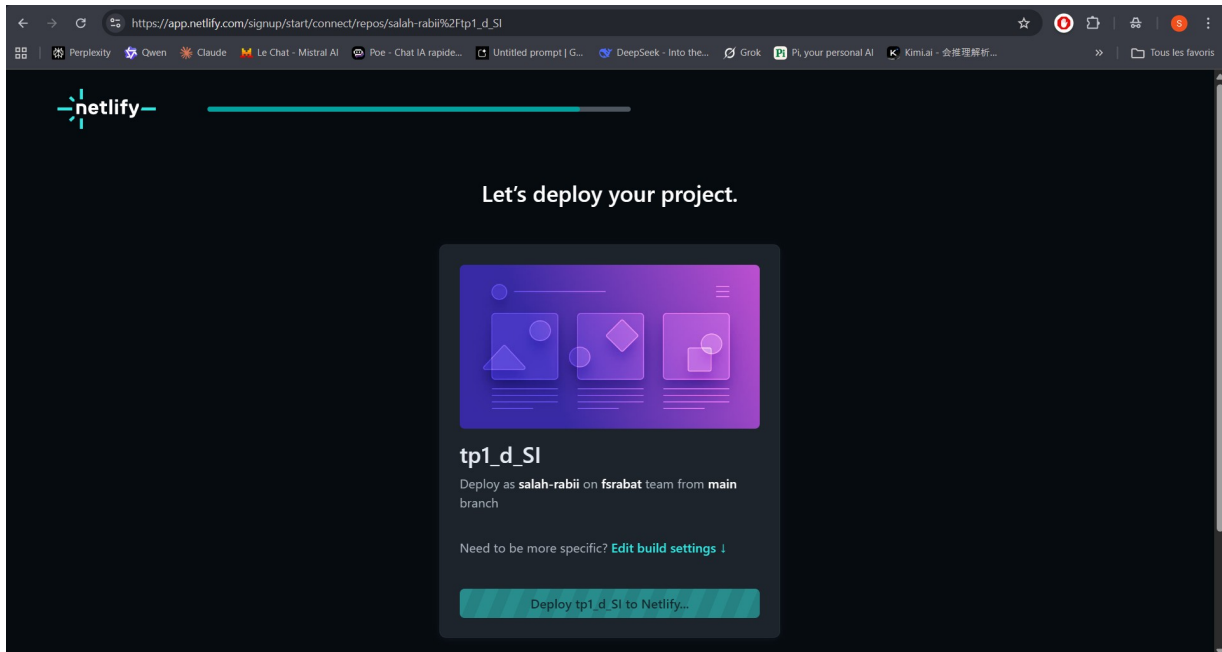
https://app.netlify.com/signup/start/connect/repos/salah-rabii%2Ftp1_d_SI

Perplexity Qwen Claude Le Chat - Mistral AI Poe - Chat IA rapide... Untitled prompt | G... DeepSeek - Into the... Grok Pi, your personal AI Kimi.ai - 会推理解析... » Tous les favoris

netlify

Let’s deploy your project.

tp1_d_SI

Deploy as **salah-rabii** on **fsrabat** team from **main** branch

Need to be more specific? Edit build settings ↓

Deploy tp1_d_SI to Netlify...